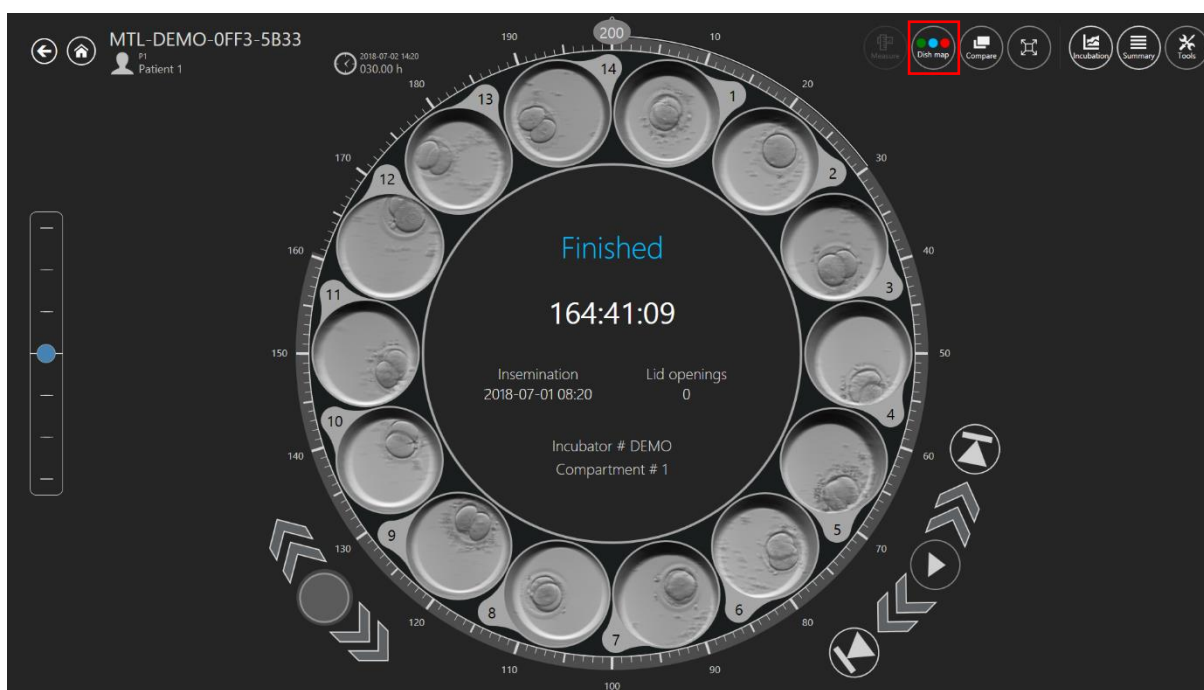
MTL-DEMO-0FF3-5B33
P1
Patient 1
2018-07-02 14:20
030.00 h

Measure
Dish map
Compare
Incubation
Summary
Tools

200
10
20
30
40
50
60
70
80
90
100
110
120
130
140
150
160
170
180
190

14
1
2
3
4
5
6
7
8
9
10
11
12
13

Finished
164:41:09
Insemination
2018-07-01 08:20
Lid openings
0
Incubator # DEMO
Compartment # 1